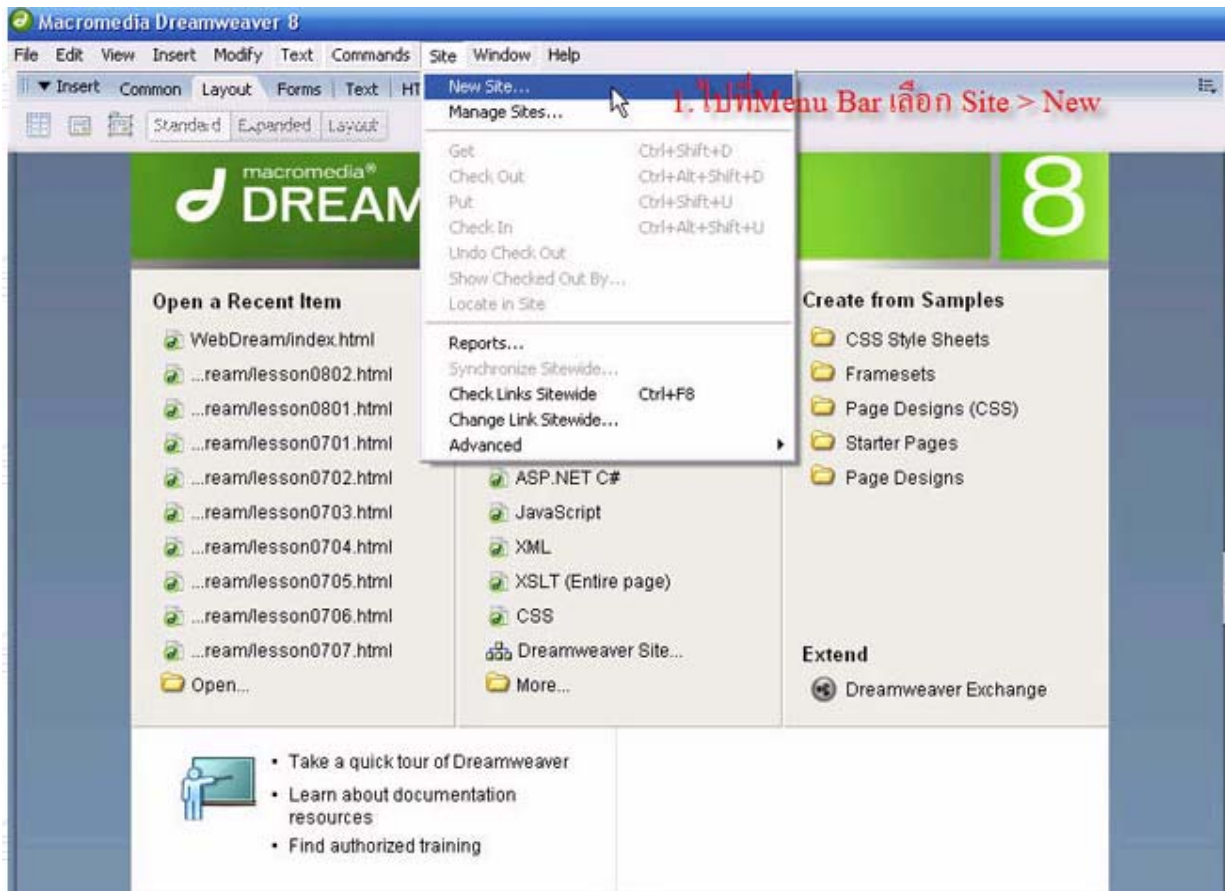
Macromedia Dreamweaver 8

File Edit View Insert Modify Text Commands Site Window Help

▼ Insert Common Layout Forms Text HT

Standard Expanded Layout

New Site...
Manage Sites...

Get Ctrl+Shift+D
Check Out Ctrl+Alt+Shift+D
Put Ctrl+Shift+U
Check In Ctrl+Alt+Shift+U
Undo Check Out
Show Checked Out By...
Locate in Site

Reports...
Synchronize Sitewide...
Check Links Sitewide Ctrl+F8
Change Link Sitewide...
Advanced

1. ไปที่Menu Bar เลือก Site > New

macromedia®
DREAM

8

Open a Recent Item
WebDream/index.html
...ream/lesson0802.html
...ream/lesson0801.html
...ream/lesson0701.html
...ream/lesson0702.html
...ream/lesson0703.html
...ream/lesson0704.html
...ream/lesson0705.html
...ream/lesson0706.html
...ream/lesson0707.html
Open...

ASP.NET C#
JavaScript
XML
XSLT (Entire page)
CSS
Dreamweaver Site...
More...

Create from Samples
CSS Style Sheets
Framesets
Page Designs (CSS)
Starter Pages
Page Designs

Extend
Dreamweaver Exchange

• Take a quick tour of Dreamweaver
• Learn about documentation resources
• Find authorized training